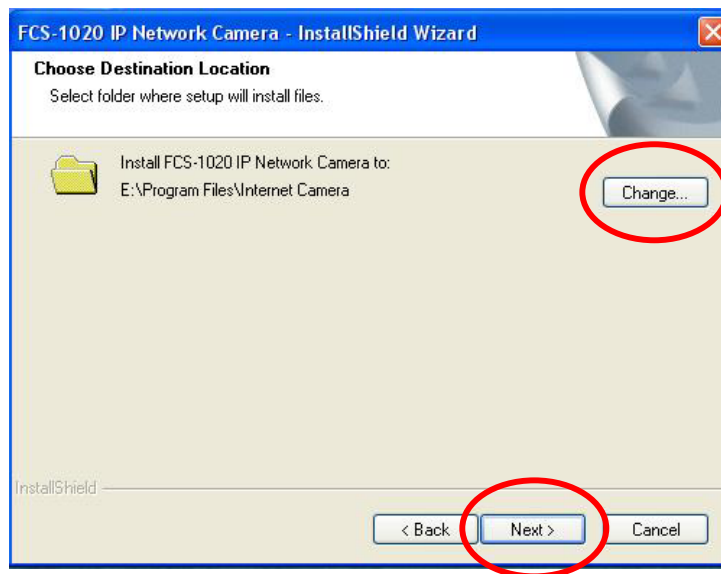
FCS-1020 IP Network Camera - InstallShield Wizard

Choose Destination Location

Select folder where setup will install files.

Install FCS-1020 IP Network Camera to:
E:\Program Files\Internet Camera

Change...

InstallShield

< Back

Next >

Cancel